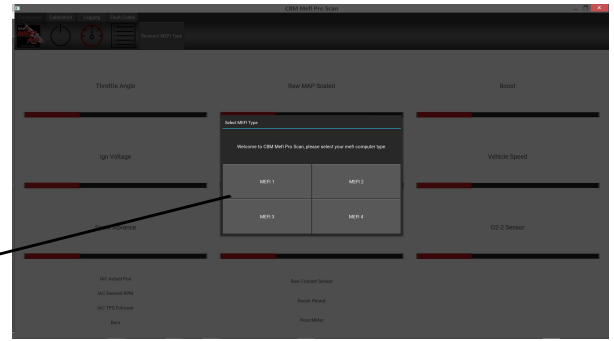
CBM Mefi Pro Scan

Dashboard Logging Fault Codes

Reselect MEFI Type

Throttle Angle

Raw MAP Scaled

Boost

Select MEFI Type

Welcome to CBM Mefi Pro Scan, please select your mefi computer type

Ign Voltage

Vehicle Speed

MEFI 1

MEFI 2

MEFI 3

MEFI 4

O2-2 Sensor

IAC Actual Pos

IAC Desired RPM

IAC TPS Follower

Baro

Raw Coolant Sensor

Boost Period

Hour Meter